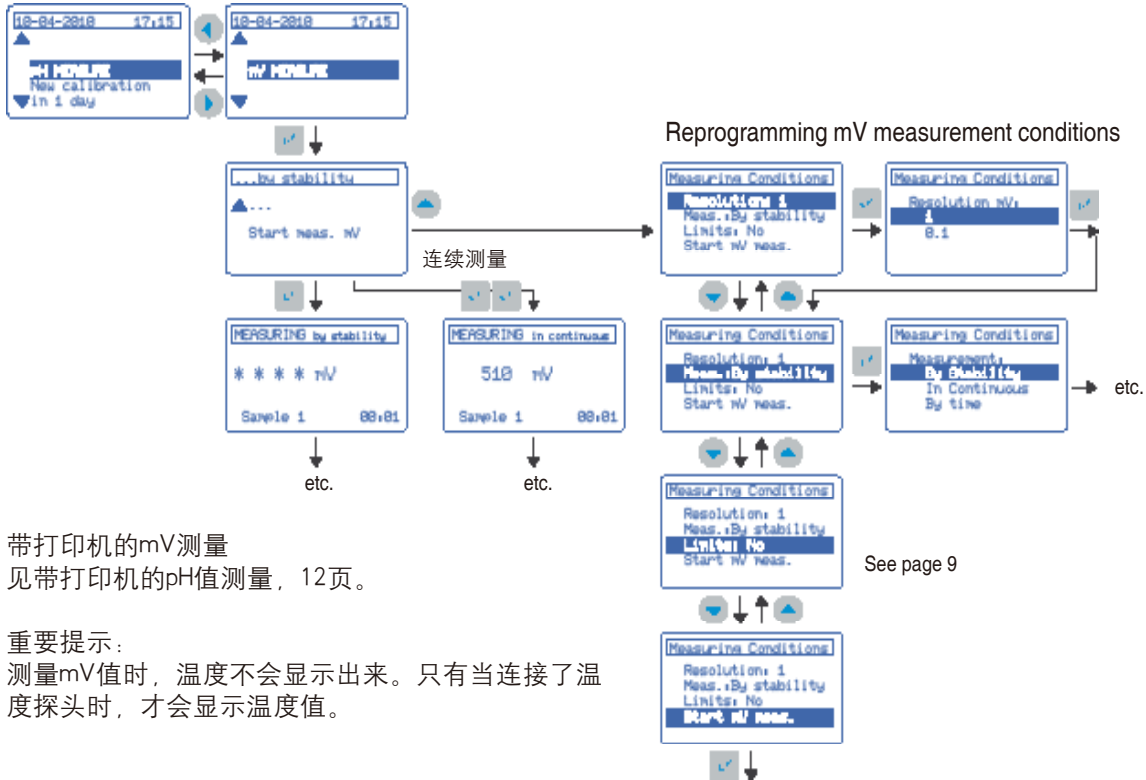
10-04-2010 17:15
pH MEASURE
New calibration
in 1 day

10-04-2010 17:15
mV MEASURE

...by stability
...
Start meas. mV

连续测量

MEASURING by stability
* * * * mV
Sample 1 00:01

MEASURING in continuous
510 mV
Sample 1 00:01

etc.

etc.

Reprogramming mV measurement conditions

Measuring Conditions
Resolution: 1
Meas.:By stability
Limits: No
Start mV meas.

Measuring Conditions
Resolution mV:
1
0.1

Measuring Conditions
Resolution: 1
Meas.:By stability
Limits: No
Start mV meas.

Measuring Conditions
Measurement:
By Stability
In Continuous
By time

etc.

Measuring Conditions
Resolution: 1
Meas.:By stability
Limits: No
Start mV meas.

See page 9

Measuring Conditions
Resolution: 1
Meas.:By stability
Limits: No
Start mV meas.

带打印机的mV测量
见带打印机的pH值测量，12页。

重要提示：
测量mV值时，温度不会显示出来。只有当连接了温度探头时，才会显示温度值。